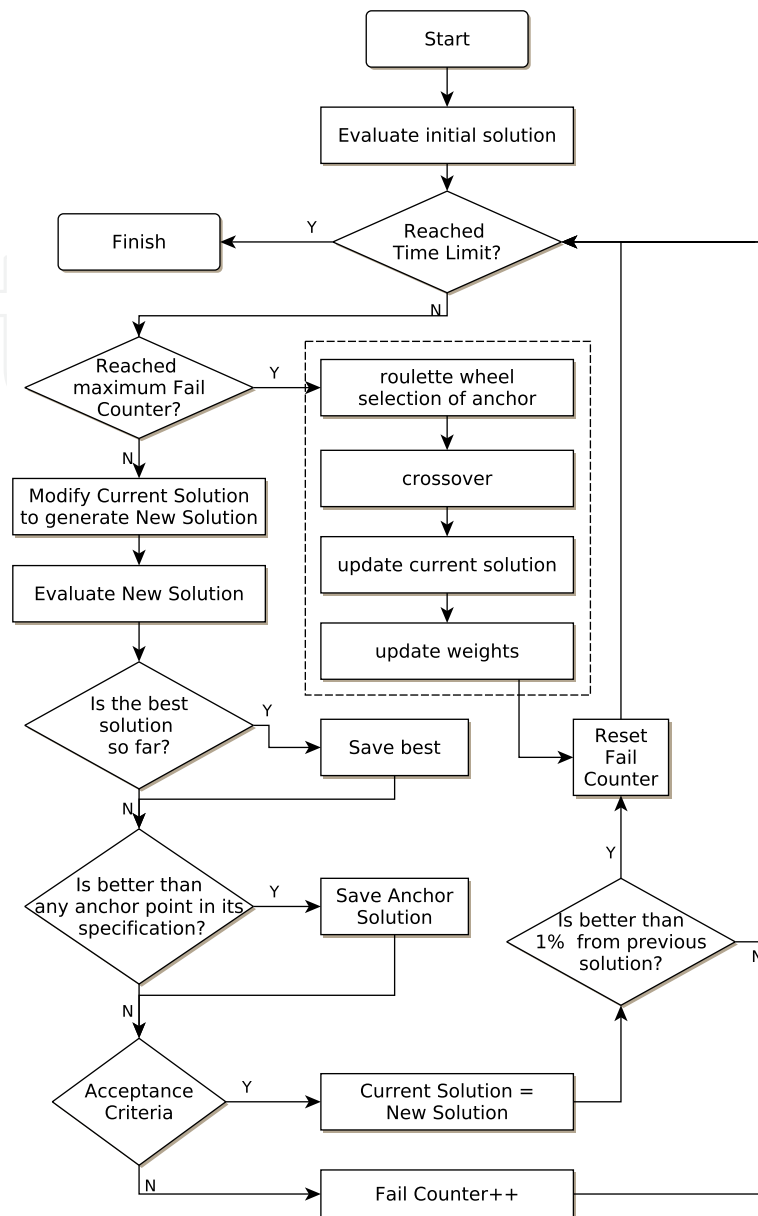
Start

Evaluate initial solution

Finish

Y

Reached Time Limit?

N

Reached maximum Fail Counter?

Y

roulette wheel selection of anchor

crossover

update current solution

update weights

N

Modify Current Solution to generate New Solution

Evaluate New Solution

Is the best solution so far?

Y

Save best

Reset Fail Counter

N

Y

Is better than any anchor point in its specification?

Y

Save Anchor Solution

Is better than 1% from previous solution?

N

N

Acceptance Criteria

Y

Current Solution = New Solution

N

Fail Counter++